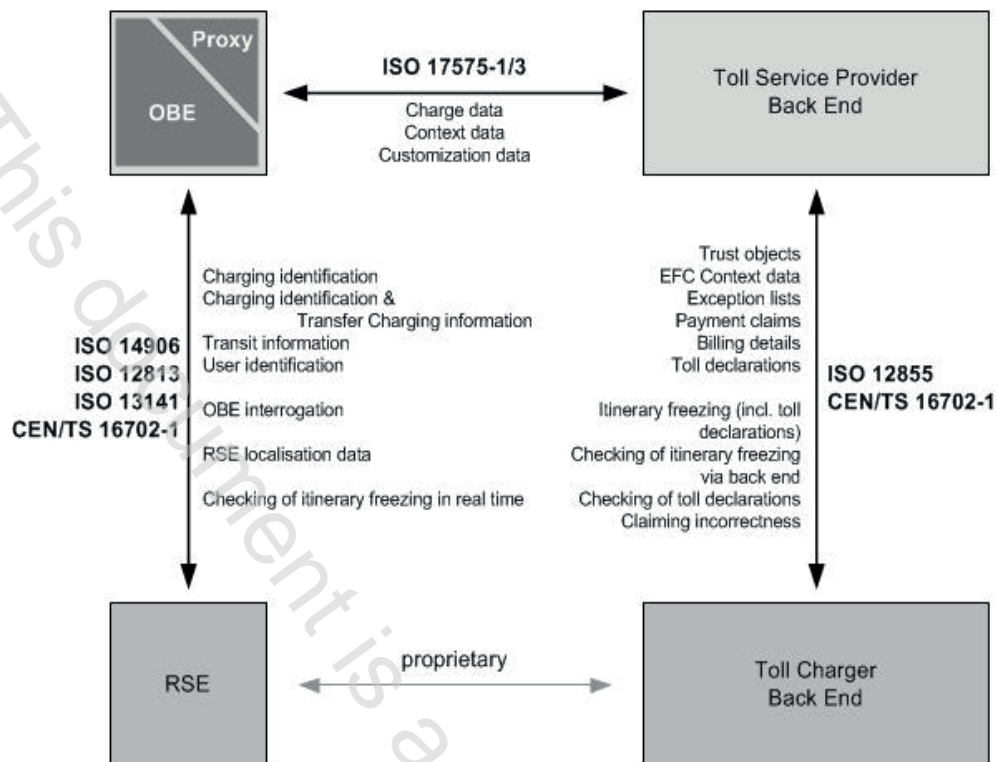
Proxy
OBE

ISO 17575-1/3
Charge data
Context data
Customization data

Toll Service Provider
Back End

ISO 14906
ISO 12813
ISO 13141
CEN/TS 16702-1

Charging identification
Charging identification & Transfer Charging information
Transit information
User identification

OBE interrogation

RSE localisation data

Checking of itinerary freezing in real time

Trust objects
EFC Context data
Exception lists
Payment claims
Billing details
Toll declarations

Itinerary freezing (incl. toll declarations)
Checking of itinerary freezing via back end
Checking of toll declarations
Claiming incorrectness

ISO 12855
CEN/TS 16702-1

RSE

proprietary

Toll Charger
Back End

This document is a